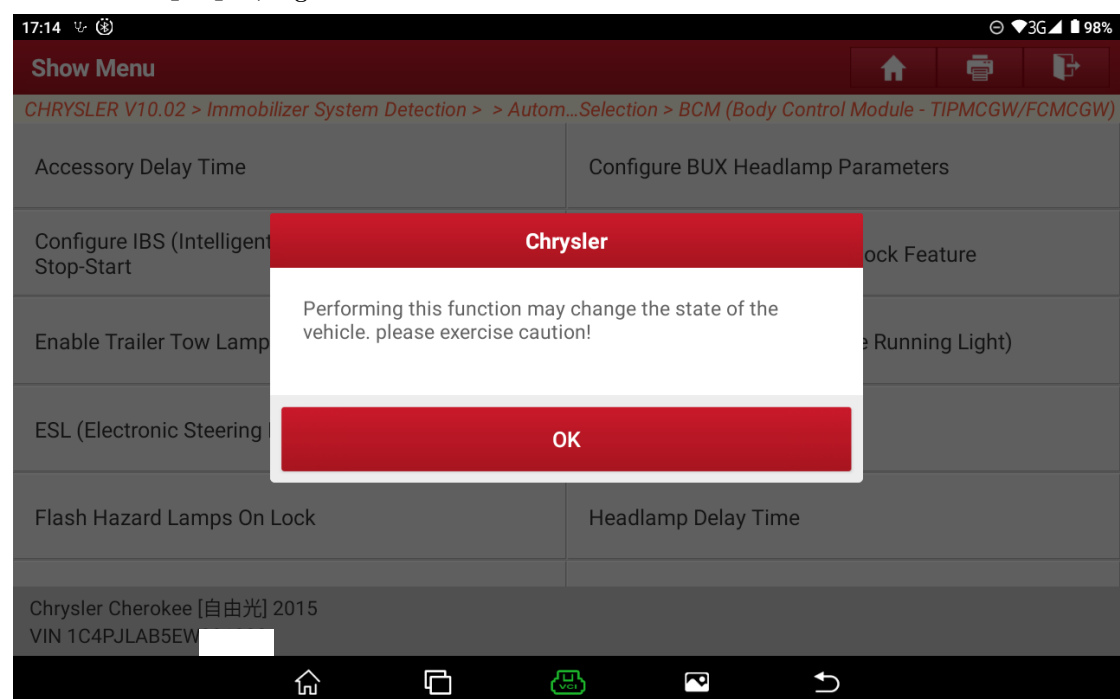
17:14 3G 98%

Show Menu

CHRYSLER V10.02 > Immobilizer System Detection > > Autom...Selection > BCM (Body Control Module - TIPMCGW/FCMCGW)

Accessory Delay Time

Configure BUX Headlamp Parameters

Configure IBS (Intelligent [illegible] Stop-Start

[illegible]ock Feature

Enable Trailer Tow Lamp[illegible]

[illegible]e Running Light)

ESL (Electronic Steering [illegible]

Chrysler

Performing this function may change the state of the vehicle. please exercise caution!

OK

Flash Hazard Lamps On Lock

Headlamp Delay Time

Chrysler Cherokee [自由光] 2015
VIN 1C4PJLAB5EW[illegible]

VCI